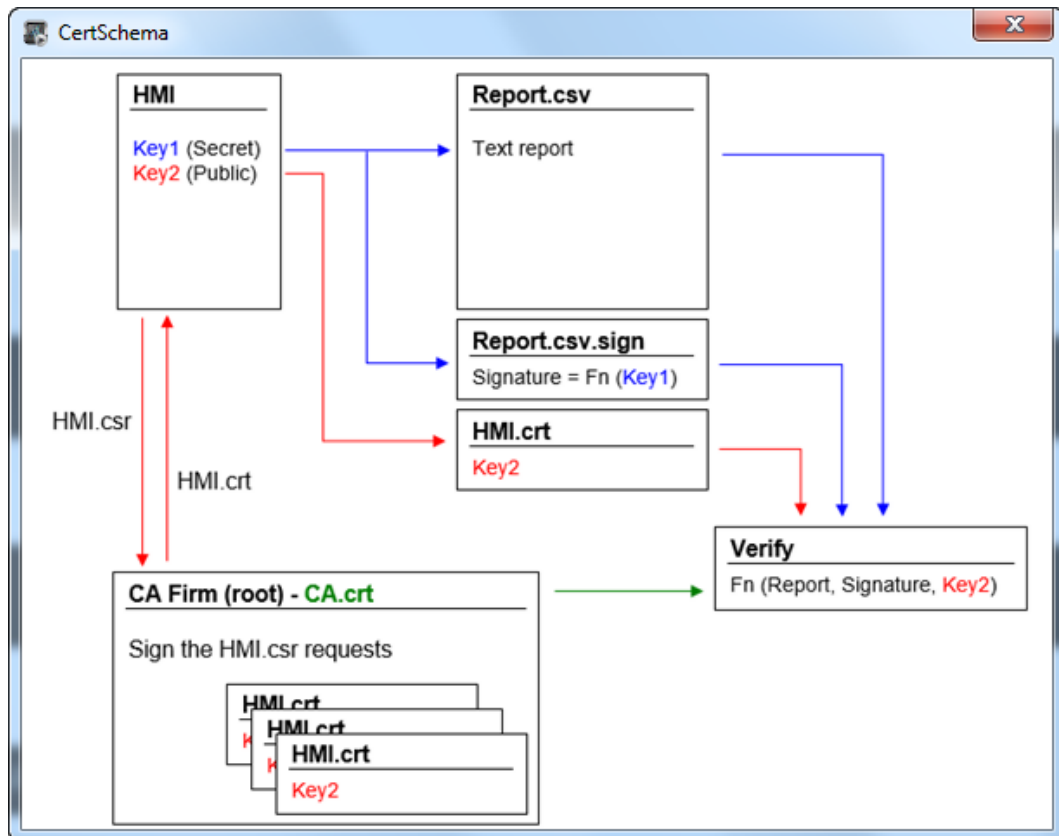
CertSchema

HMI

Key1 (Secret)
Key2 (Public)

Report.csv

Text report

Report.csv.sign

Signature = Fn (Key1)

HMI.crt

Key2

HMI.csr

HMI.crt

Verify

Fn (Report, Signature, Key2)

CA Firm (root) - CA.crt

Sign the HMI.csr requests

HMI.crt

HMI.crt

HMI.crt

Key2